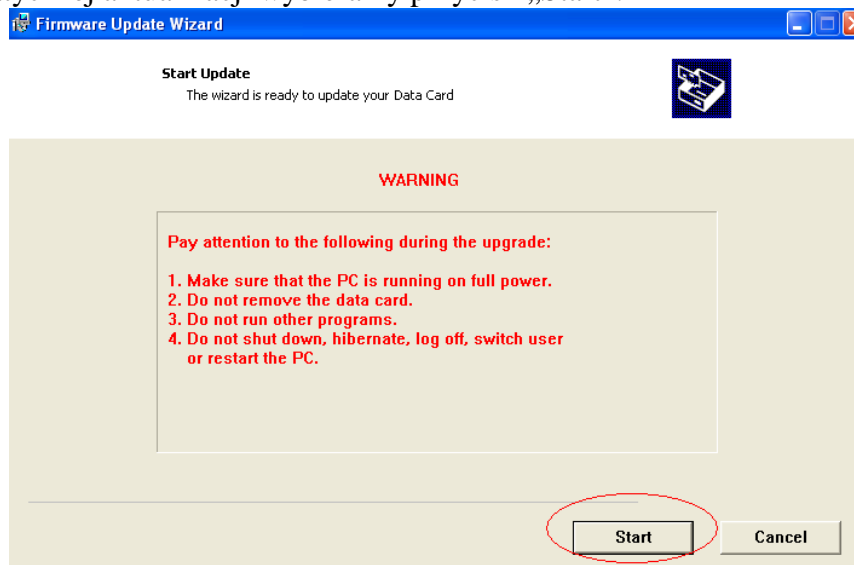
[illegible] „Start"

Firmware Update Wizard

Start Update
The wizard is ready to update your Data Card

WARNING

Pay attention to the following during the upgrade:

1. Make sure that the PC is running on full power.
2. Do not remove the data card.
3. Do not run other programs.
4. Do not shut down, hibernate, log off, switch user or restart the PC.

Start

Cancel